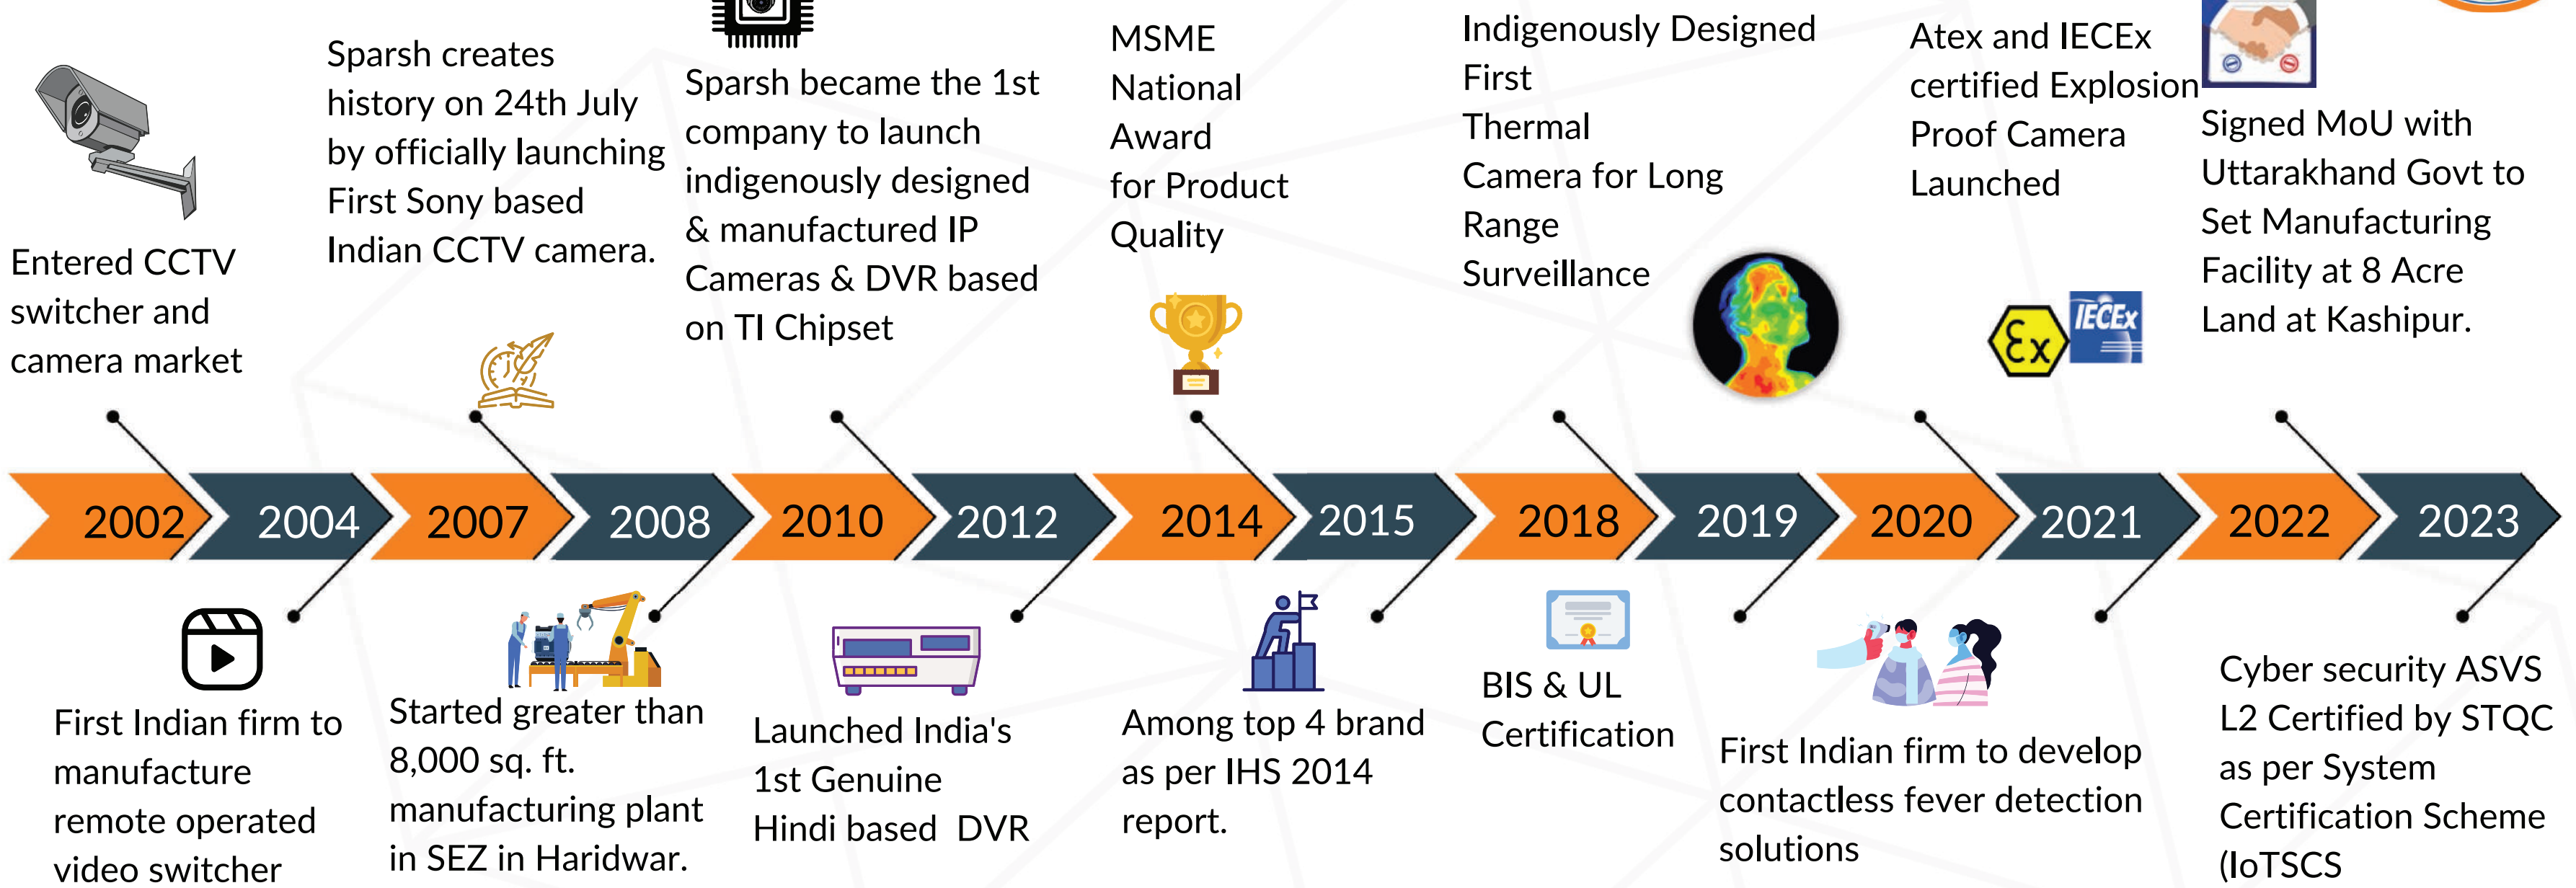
Entered CCTV switcher and camera market

Sparsh creates history on 24th July by officially launching First Sony based Indian CCTV camera.

Sparsh became the 1st company to launch indigenously designed & manufactured IP Cameras & DVR based on TI Chipset

MSME National Award for Product Quality

Indigenously Designed First Thermal Camera for Long Range Surveillance

Atex and IECEx certified Explosion Proof Camera Launched

Ex IECEx

Signed MoU with Uttarakhand Govt to Set Manufacturing Facility at 8 Acre Land at Kashipur.

2002 2004 2007 2008 2010 2012 2014 2015 2018 2019 2020 2021 2022 2023

First Indian firm to manufacture remote operated video switcher

Started greater than 8,000 sq. ft. manufacturing plant in SEZ in Haridwar.

Launched India's 1st Genuine Hindi based DVR

Among top 4 brand as per IHS 2014 report.

BIS & UL Certification

First Indian firm to develop contactless fever detection solutions

Cyber security ASVS L2 Certified by STQC as per System Certification Scheme (IoTSCS